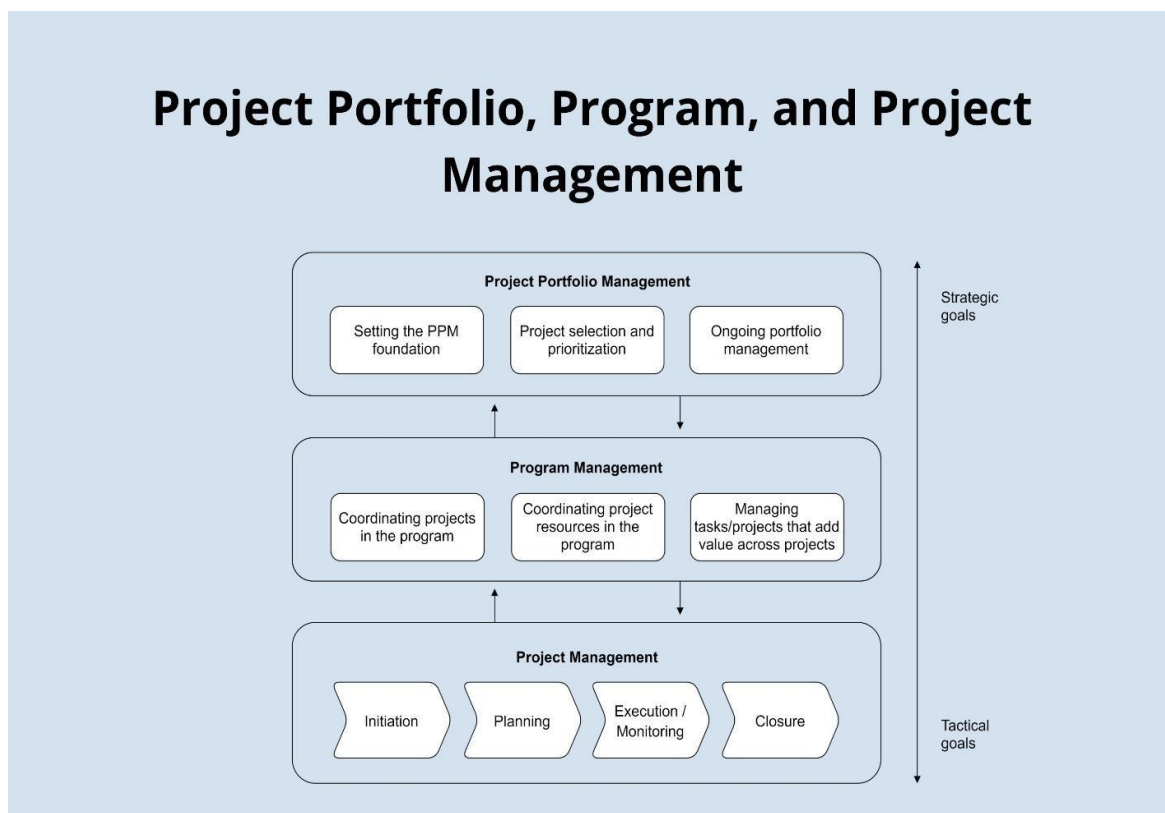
Project Portfolio, Program, and Project Management

Project Portfolio Management

Setting the PPM foundation

Project selection and prioritization

Ongoing portfolio management

Strategic goals

Program Management

Coordinating projects in the program

Coordinating project resources in the program

Managing tasks/projects that add value across projects

Project Management

Initiation

Planning

Execution / Monitoring

Closure

Tactical goals